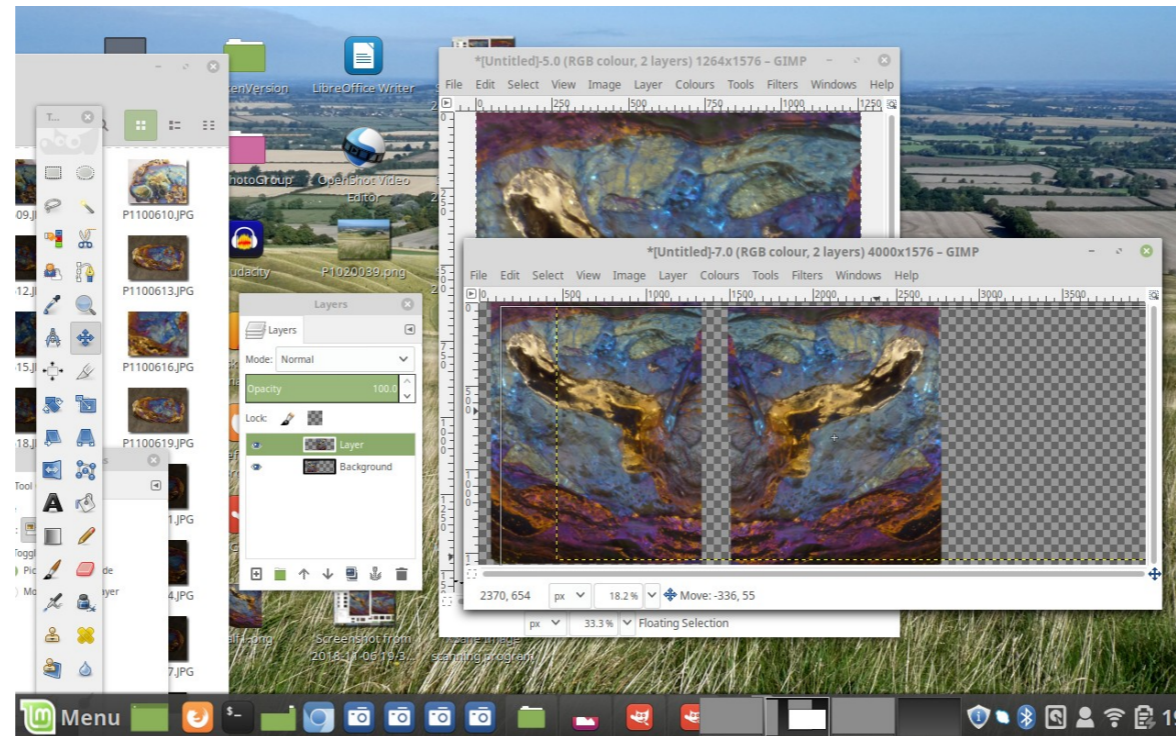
*[Untitled]-5.0 (RGB colour, 2 layers) 1264x1576 – GIMP

File Edit Select View Image Layer Colours Tools Filters Windows Help

0 250 500 750 1000 1250

*[Untitled]-7.0 (RGB colour, 2 layers) 4000x1576 – GIMP

File Edit Select View Image Layer Colours Tools Filters Windows Help

0 500 1000 1500 2000 2500 3000 3500

2370, 654 px 18.2 % Move: -336, 55

px 33.3 % Floating Selection

Layers

Layers

Mode: Normal

Opacity 100.0

Lock:

Layer

Background

T...

P1100610.JPG

P1100613.JPG

P1100616.JPG

P1100619.JPG

LibreOffice Writer

OpenShot Video Editor

P1020039.png

Screenshot from 2018-11-06 19-3...

Menu